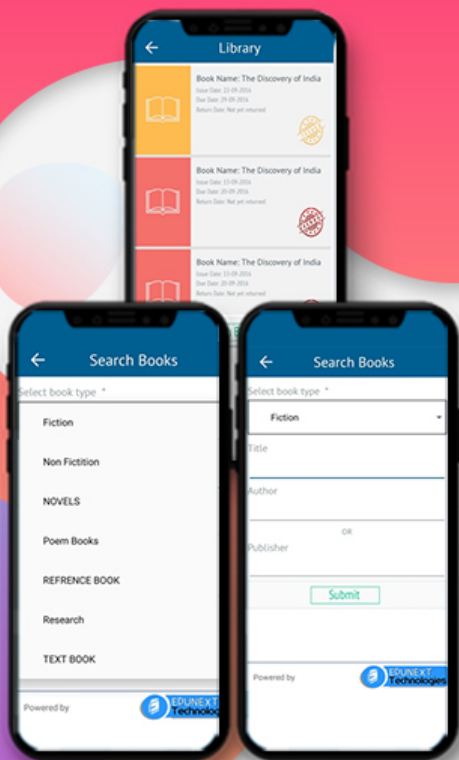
Library

Book Name: The Discovery of India
Issue Date: 22-09-2016
Due Date: 29-09-2016
Return Date: Not yet returned

Book Name: The Discovery of India
Issue Date: 13-09-2016
Due Date: 20-09-2016
Return Date: Not yet returned

Book Name: The Discovery of India
Issue Date: 13-09-2016
Due Date: 20-09-2016
Return Date: Not yet returned

Search Books

Select book type *

Fiction

Non Fictition

NOVELS

Poem Books

REFRENCE BOOK

Research

TEXT BOOK

Powered by

EDUNEXT Technolog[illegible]

Search Books

Select book type *

Fiction

Title

Author

OR

Publisher

Submit

Powered by

EDUNEXT Technologies